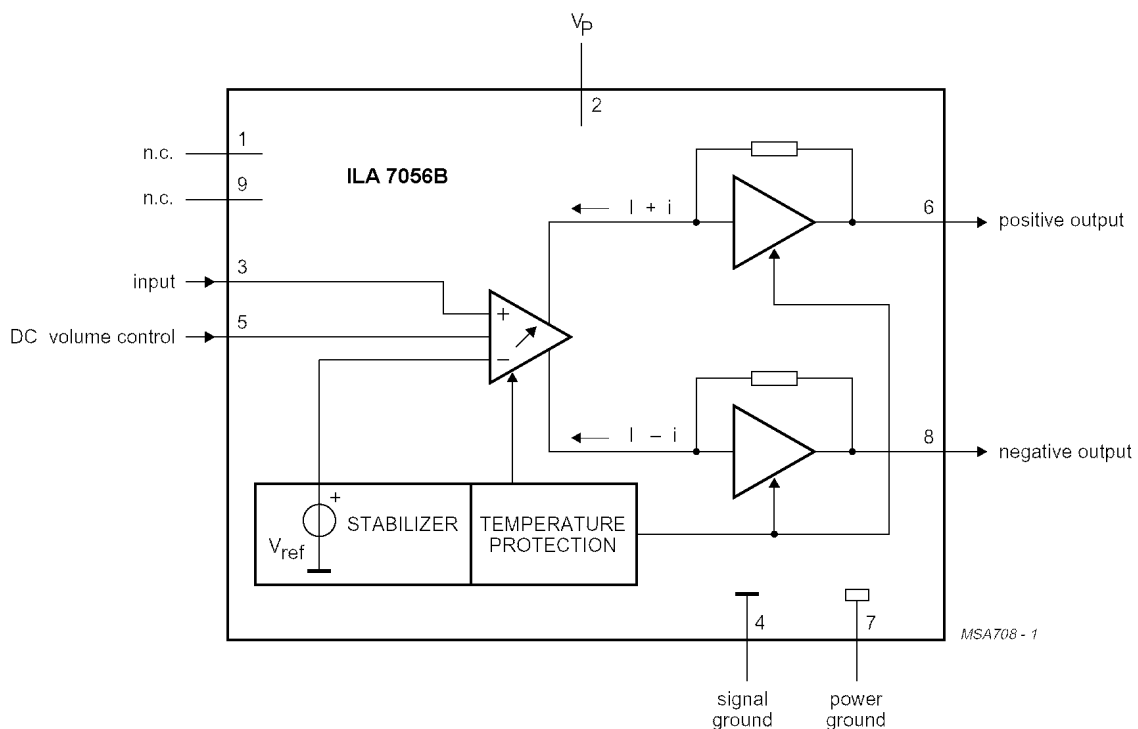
$V_P$

2

n.c. 1

n.c. 9

ILA 7056B

I + i

6 positive output

input 3

DC volume control 5

+

−

I − i

8 negative output

+

$V_{ref}$

STABILIZER

TEMPERATURE PROTECTION

4

7

MSA708 - 1

signal ground

power ground